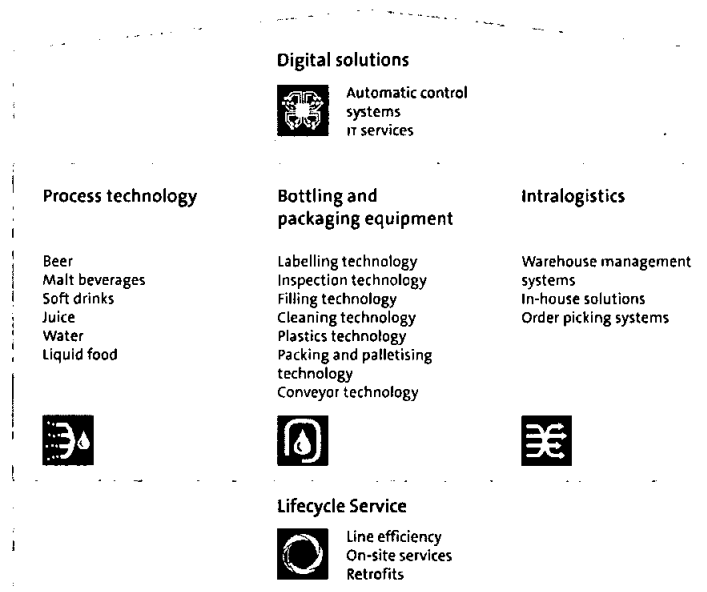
Digital solutions

Automatic control systems
IT services

Process technology

Beer
Malt beverages
Soft drinks
Juice
Water
Liquid food

Bottling and packaging equipment

Labelling technology
Inspection technology
Filling technology
Cleaning technology
Plastics technology
Packing and palletising technology
Conveyor technology

Intralogistics

Warehouse management systems
In-house solutions
Order picking systems

Lifecycle Service

Line efficiency
On-site services
Retrofits